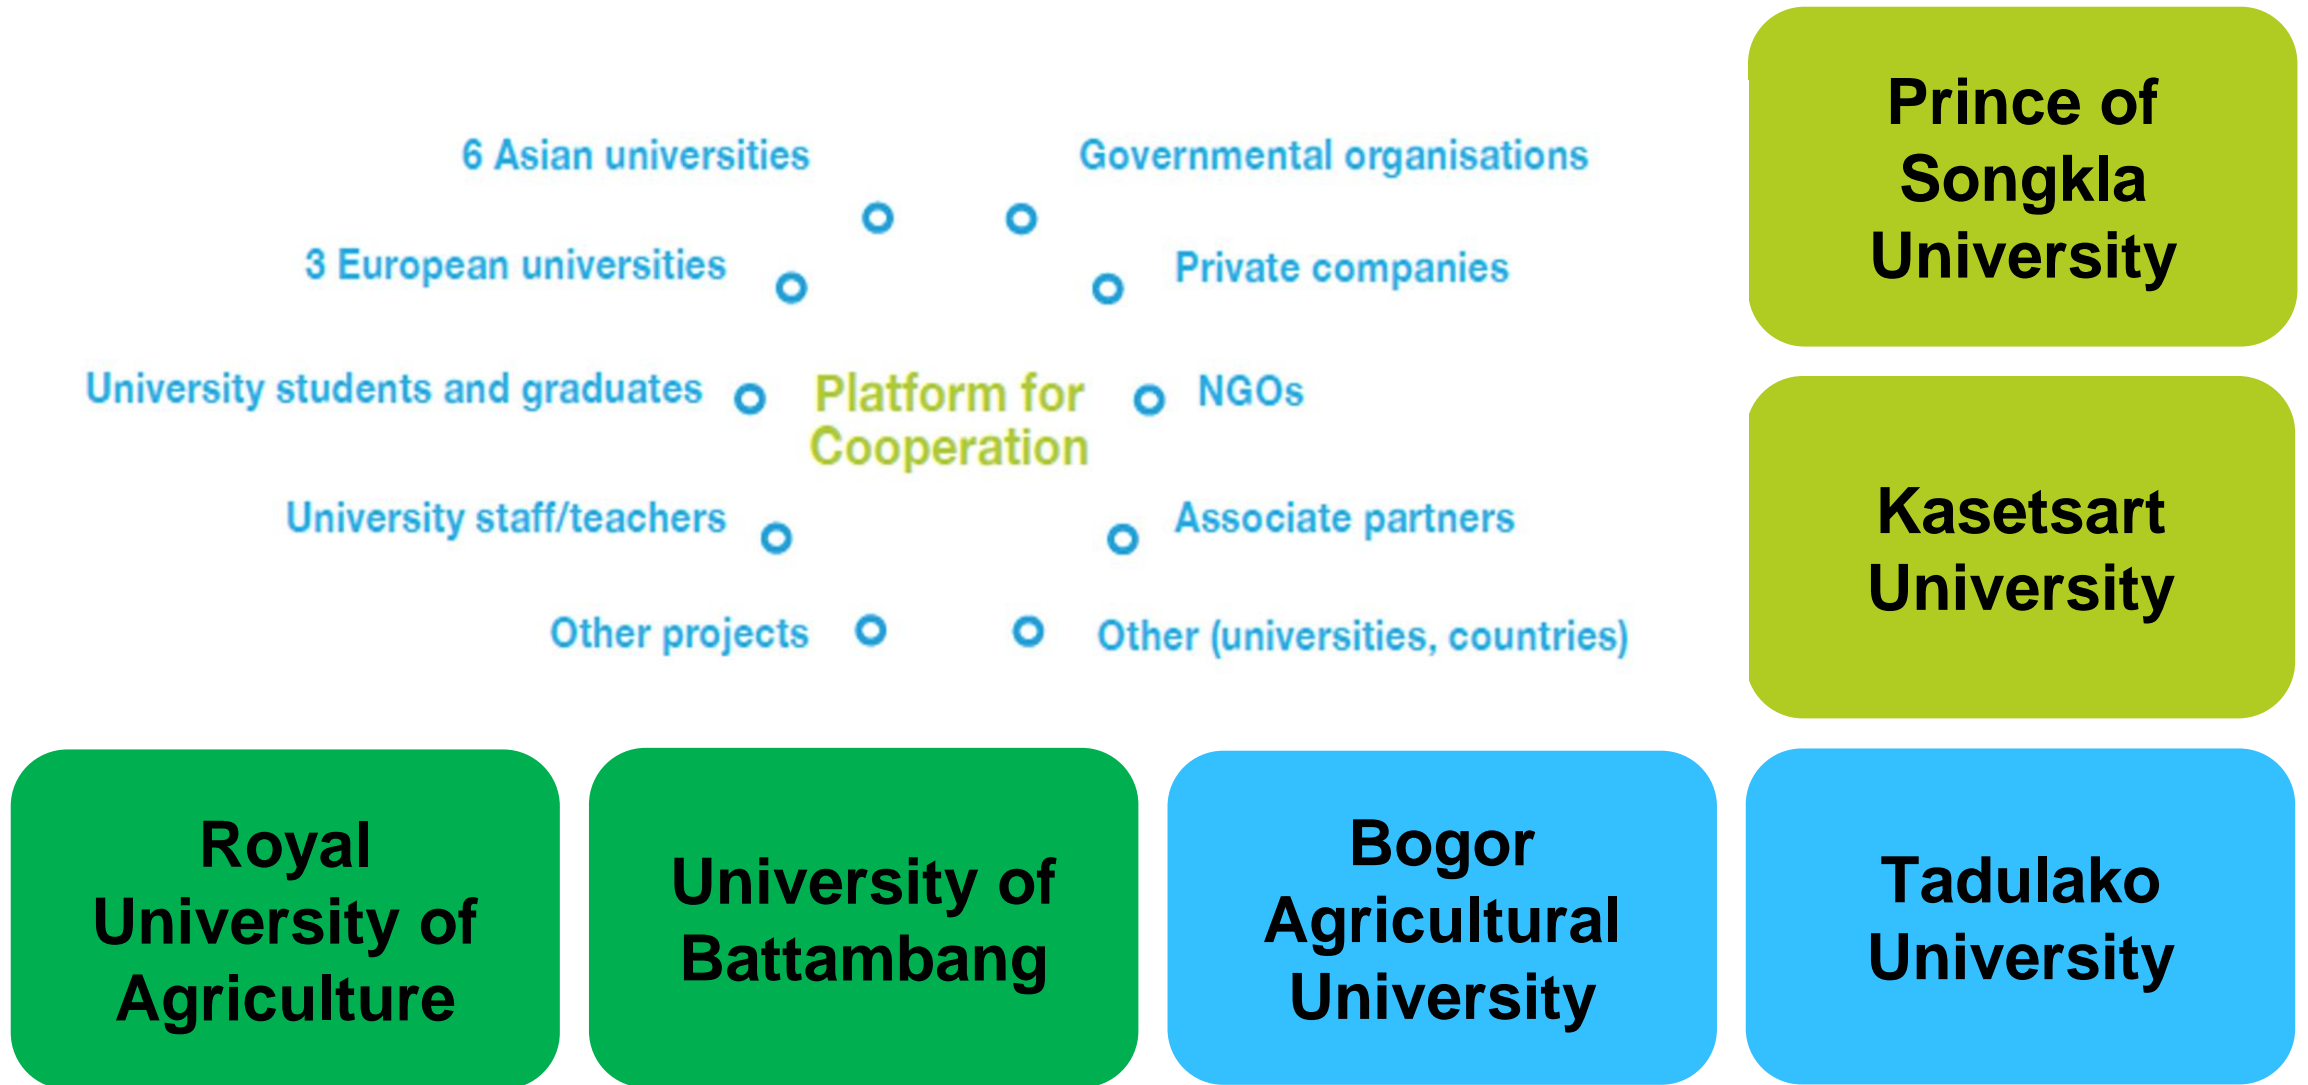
6 Asian universities

Governmental organisations

3 European universities

Private companies

University students and graduates

Platform for Cooperation

NGOs

University staff/teachers

Associate partners

Other projects

Other (universities, countries)

Prince of Songkla University

Kasetsart University

Royal University of Agriculture

University of Battambang

Bogor Agricultural University

Tadulako University